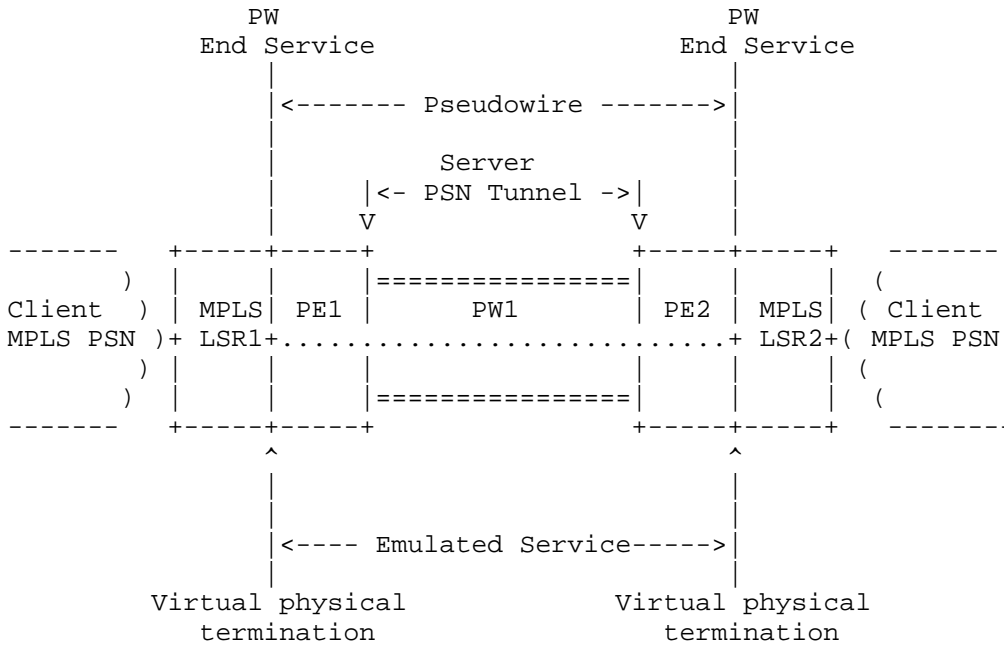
PW
End Service

PW
End Service

<------- Pseudowire ------->

Server
<- PSN Tunnel ->

V

V

Client
MPLS PSN

MPLS
LSR1

PE1

PW1

PE2

MPLS
LSR2

Client
MPLS PSN

^

^

<---- Emulated Service----->

Virtual physical
termination

Virtual physical
termination